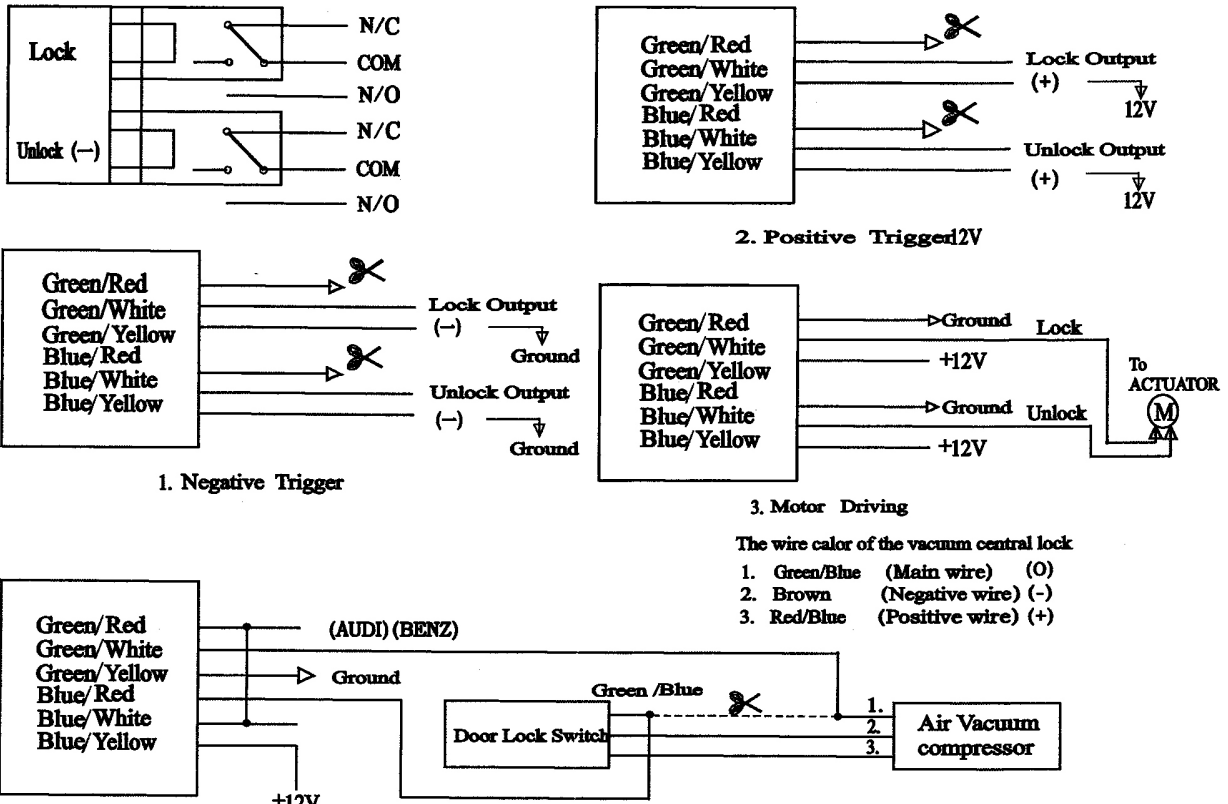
Lock
N/C
COM
N/O
Unlock (–)
N/C
COM
N/O

Green/Red
Green/White
Green/Yellow
Blue/Red
Blue/White
Blue/Yellow
Lock Output
(+)
12V
Unlock Output
(+)
12V

2. Positive Triggerl2V

Green/Red
Green/White
Green/Yellow
Blue/Red
Blue/White
Blue/Yellow
Lock Output
(–)
Ground
Unlock Output
(–)
Ground

1. Negative Trigger

Green/Red
Green/White
Green/Yellow
Blue/Red
Blue/White
Blue/Yellow
Ground
Lock
+12V
To ACTUATOR
M
Ground
Unlock
+12V

3. Motor Driving

The wire calor of the vacuum central lock
1. Green/Blue (Main wire) (O)
2. Brown (Negative wire) (-)
3. Red/Blue (Positive wire) (+)

Green/Red
Green/White
Green/Yellow
Blue/Red
Blue/White
Blue/Yellow
(AUDI) (BENZ)
Ground
Green /Blue
Door Lock Switch
1.
2.
3.
Air Vacuum compressor
+12V